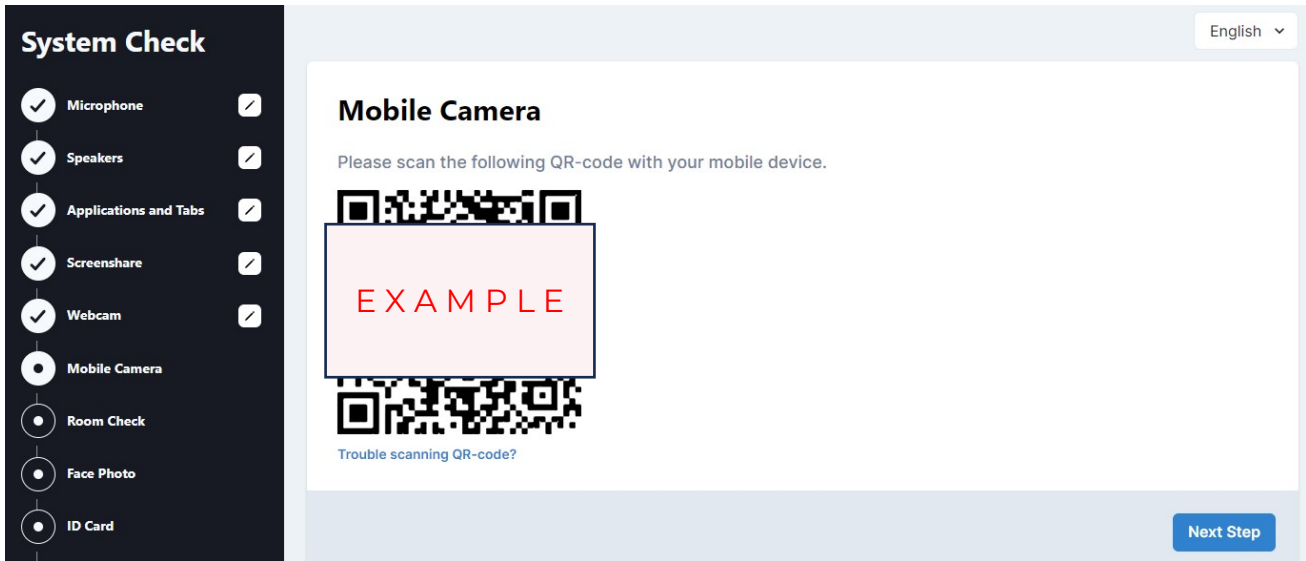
System Check

Microphone

Speakers

Applications and Tabs

Screenshare

Webcam

Mobile Camera

Room Check

Face Photo

ID Card

English

Mobile Camera

Please scan the following QR-code with your mobile device.

EXAMPLE

Trouble scanning QR-code?

Next Step